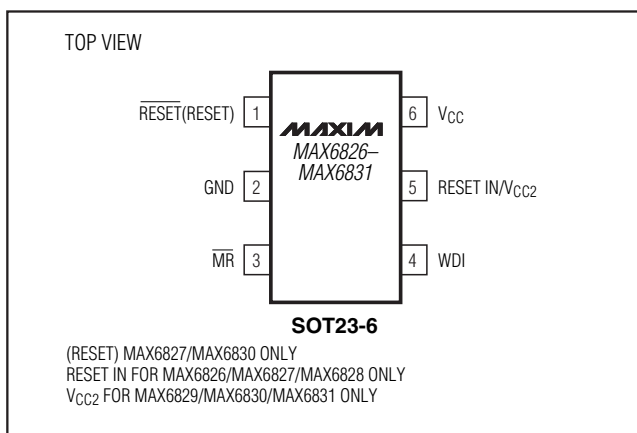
TOP VIEW

$\overline{\text{RESET}}$(RESET) 1

GND 2

$\overline{\text{MR}}$ 3

MAXIM

MAX6826–MAX6831

6 $V_{CC}$

5 RESET IN/$V_{CC2}$

4 WDI

SOT23-6

(RESET) MAX6827/MAX6830 ONLY
RESET IN FOR MAX6826/MAX6827/MAX6828 ONLY
$V_{CC2}$ FOR MAX6829/MAX6830/MAX6831 ONLY